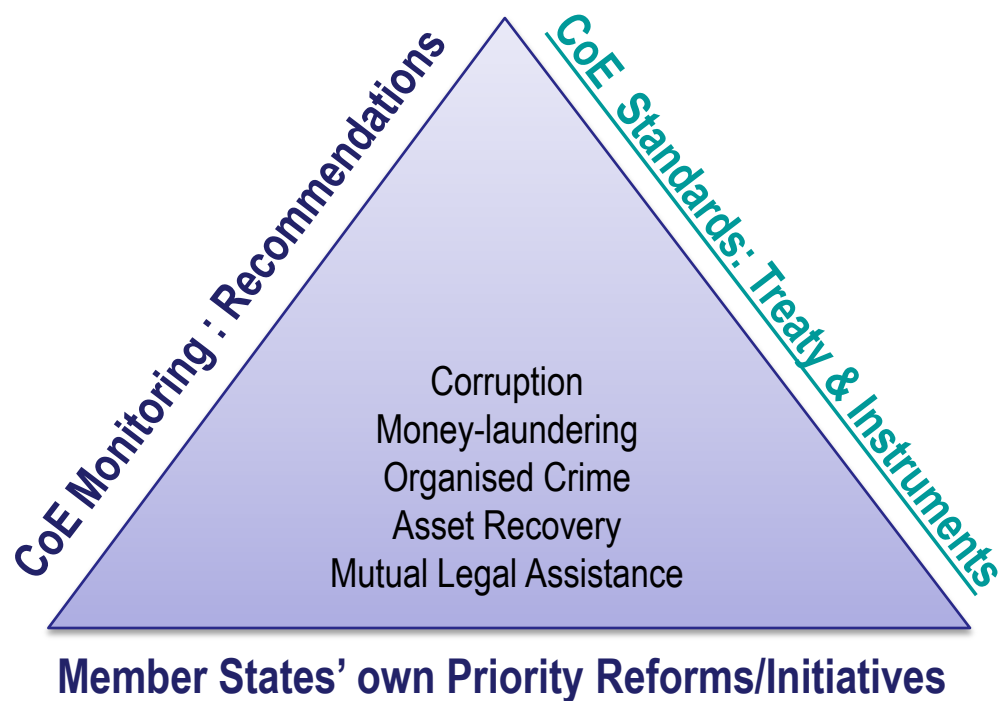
CoE Monitoring : Recommendations

CoE Standards: Treaty & Instruments

Corruption
Money-laundering
Organised Crime
Asset Recovery
Mutual Legal Assistance

Member States' own Priority Reforms/Initiatives